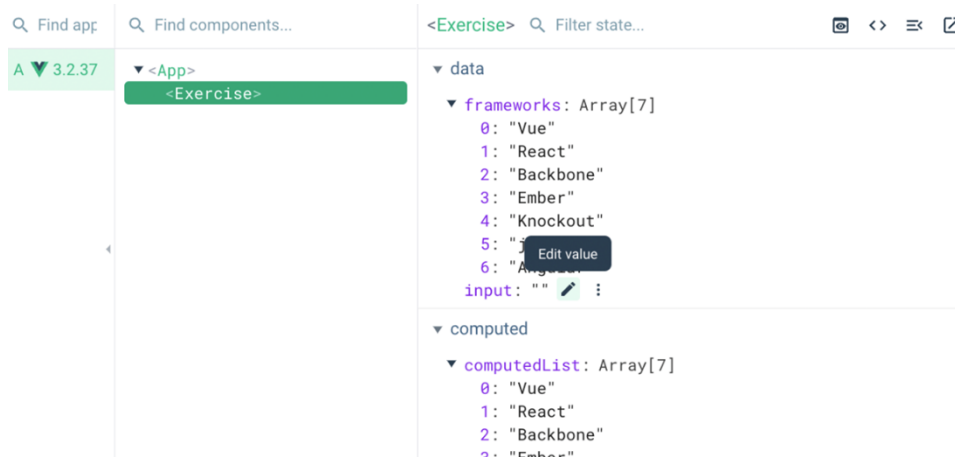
Find app

A 3.2.37

Find components...

▼ <App>
<Exercise>

<Exercise> Filter state...

▼ data

▼ frameworks: Array[7]
0: "Vue"
1: "React"
2: "Backbone"
3: "Ember"
4: "Knockout"
5: "j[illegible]
6: "A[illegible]

Edit value

input: ""

▼ computed

▼ computedList: Array[7]
0: "Vue"
1: "React"
2: "Backbone"
3: "Ember"